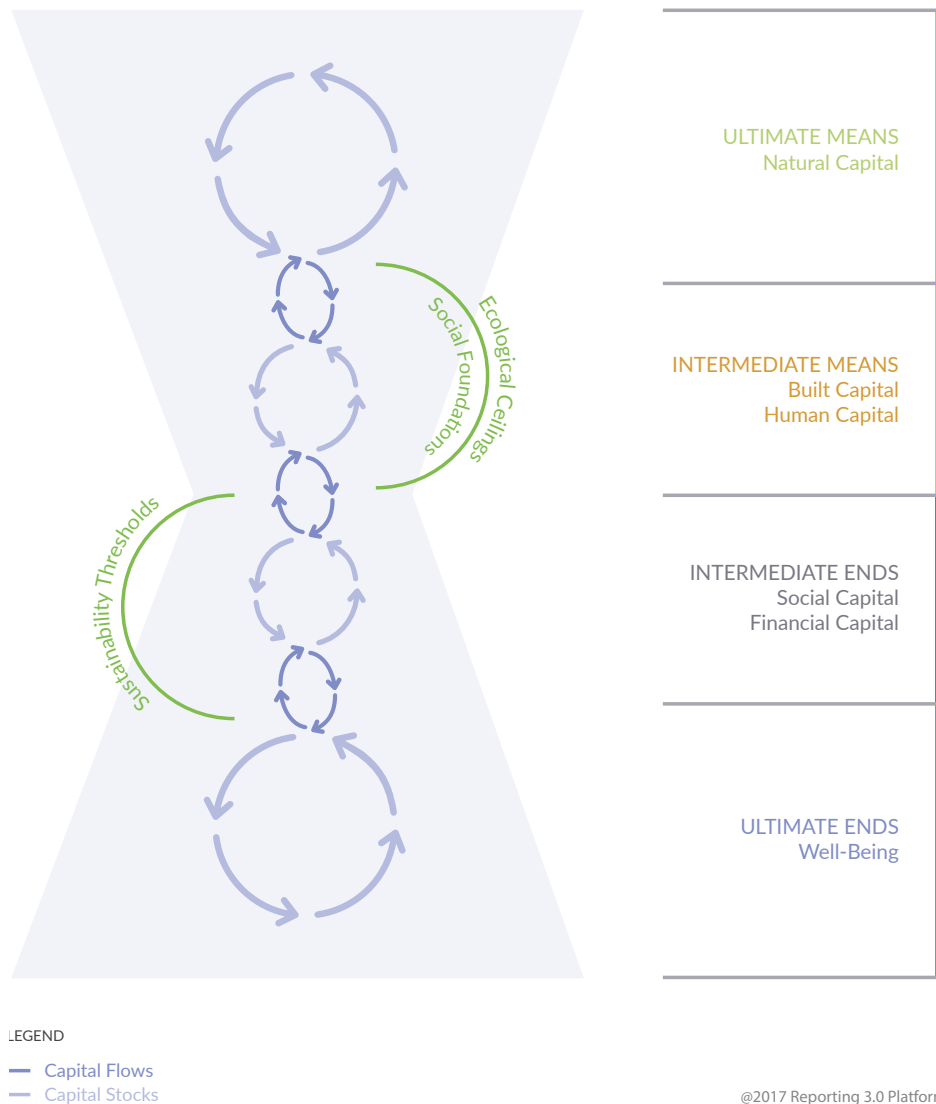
Ecological Ceilings
Social Foundations

Sustainability Thresholds

ULTIMATE MEANS
Natural Capital

INTERMEDIATE MEANS
Built Capital
Human Capital

INTERMEDIATE ENDS
Social Capital
Financial Capital

ULTIMATE ENDS
Well-Being

LEGEND
Capital Flows
Capital Stocks

@2017 Reporting 3.0 Platfor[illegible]